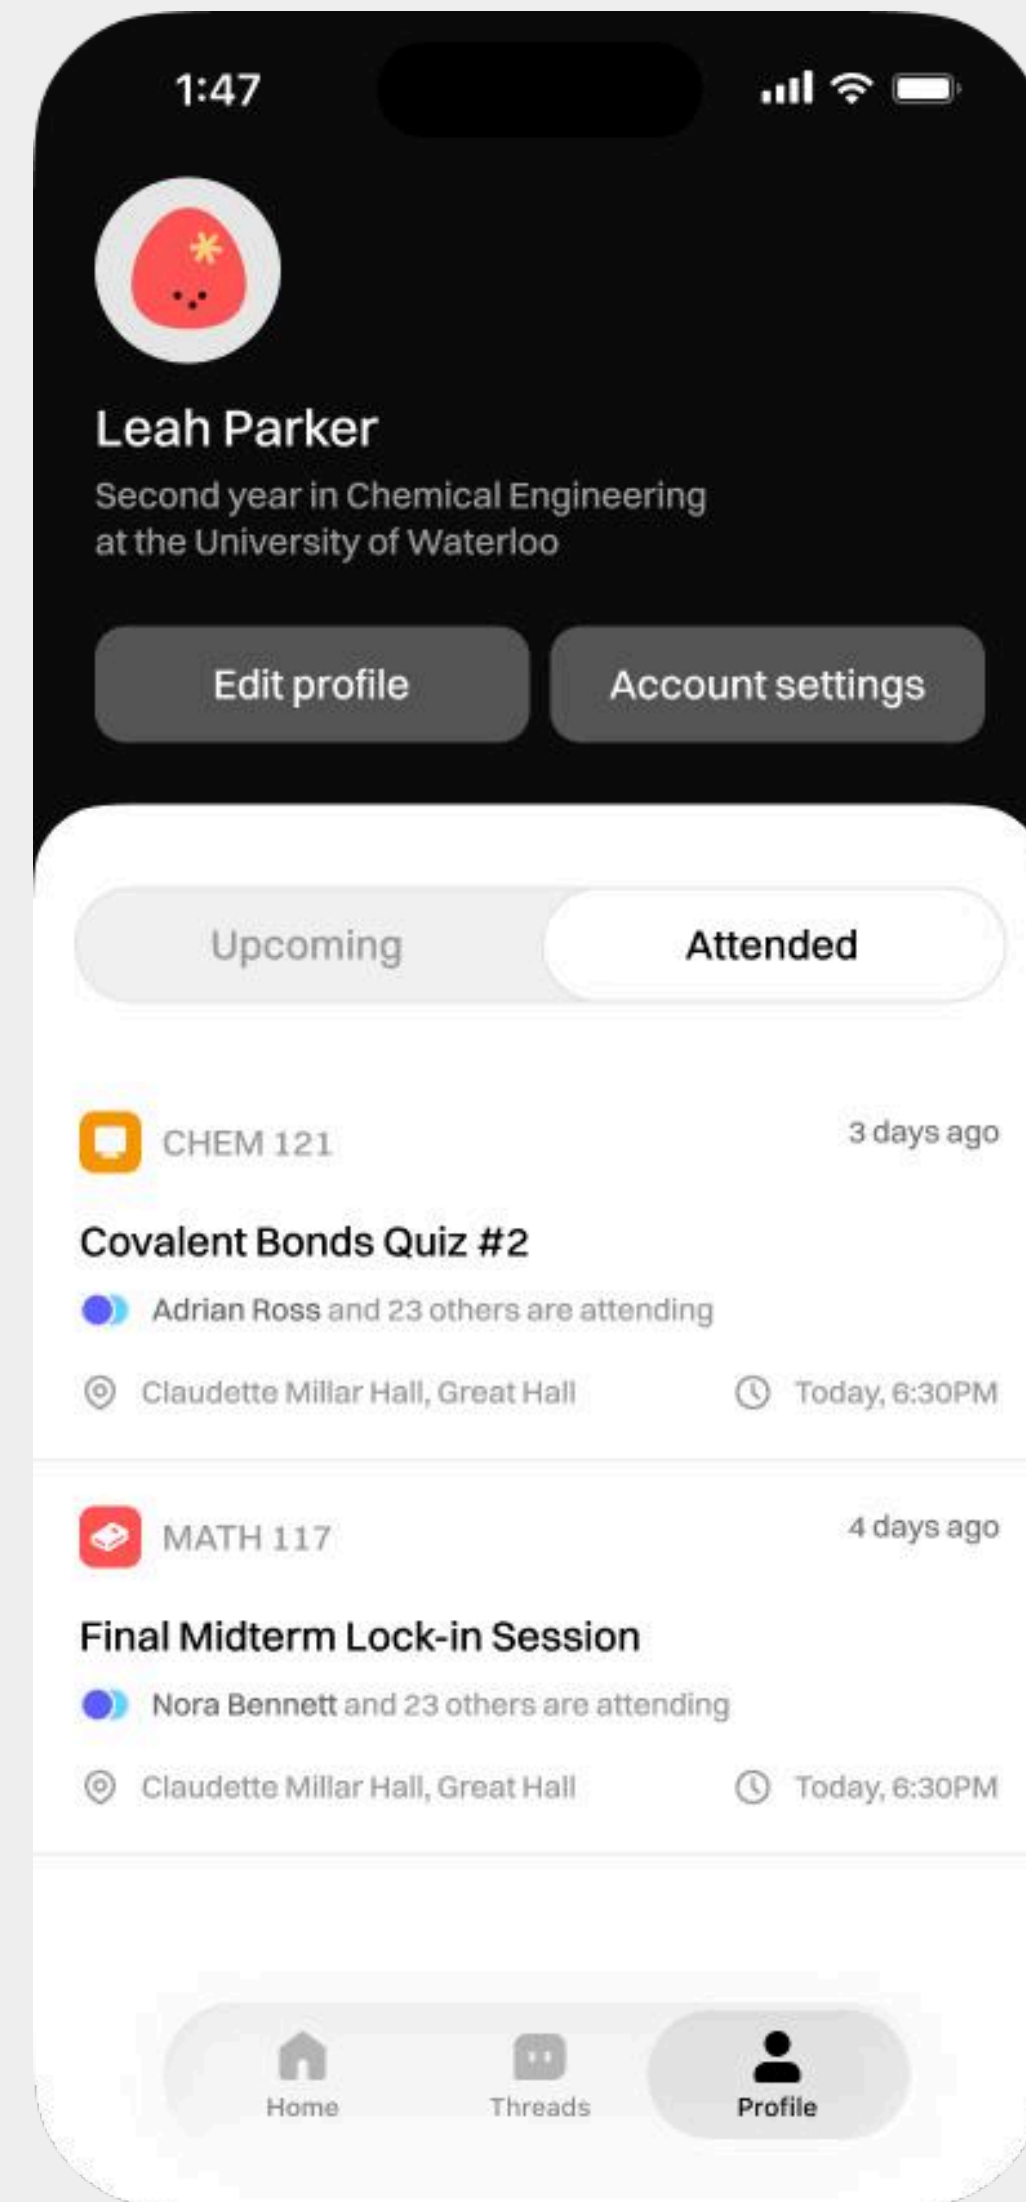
1:47

Leah Parker

Second year in Chemical Engineering at the University of Waterloo

Edit profile

Account settings

Upcoming

Attended

CHEM 121

3 days ago

Covalent Bonds Quiz #2

Adrian Ross and 23 others are attending

Claudette Millar Hall, Great Hall

Today, 6:30PM

MATH 117

4 days ago

Final Midterm Lock-in Session

Nora Bennett and 23 others are attending

Claudette Millar Hall, Great Hall

Today, 6:30PM

Home

Threads

Profile